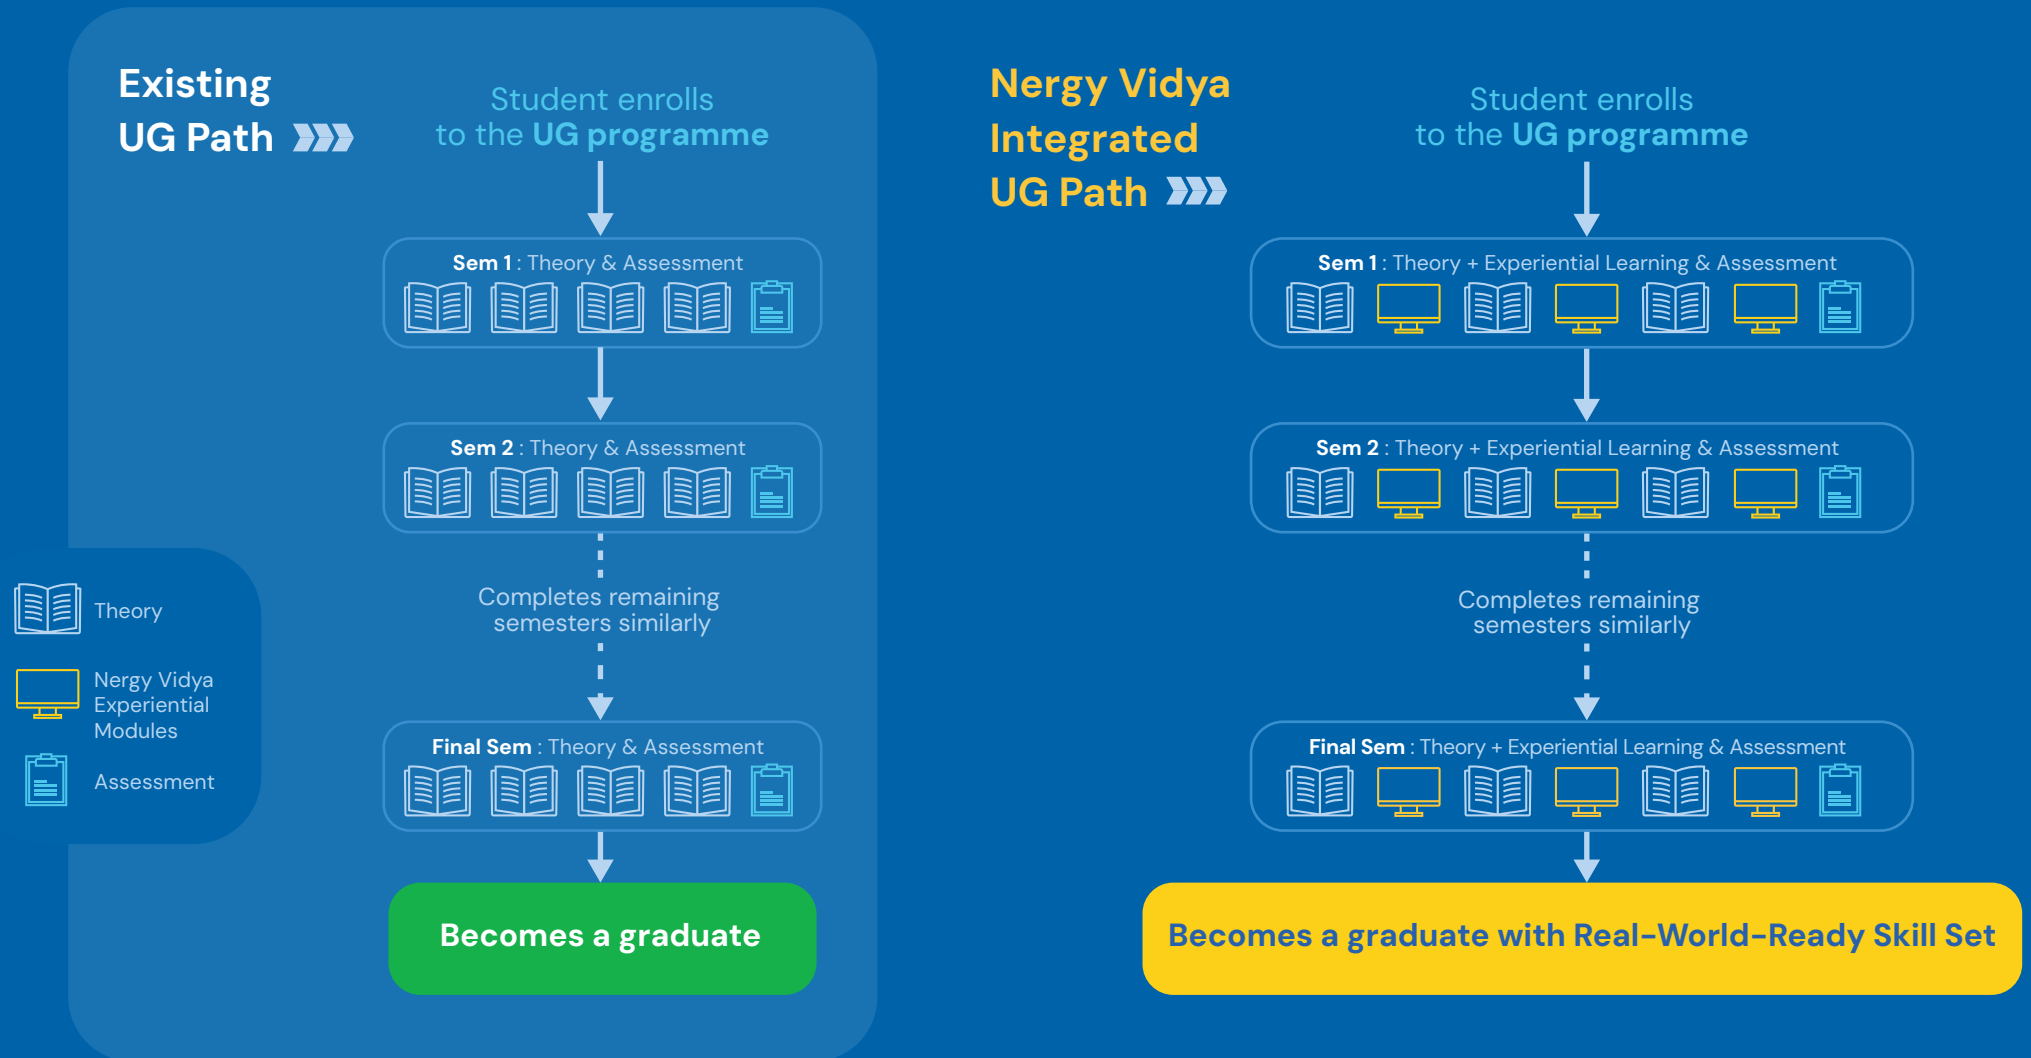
Existing UG Path

Student enrolls to the UG programme

Sem 1 : Theory & Assessment

Sem 2 : Theory & Assessment

Completes remaining semesters similarly

Final Sem : Theory & Assessment

Becomes a graduate

Theory

Nergy Vidya Experiential Modules

Assessment

Nergy Vidya Integrated UG Path

Student enrolls to the UG programme

Sem 1 : Theory + Experiential Learning & Assessment

Sem 2 : Theory + Experiential Learning & Assessment

Completes remaining semesters similarly

Final Sem : Theory + Experiential Learning & Assessment

Becomes a graduate with Real-World-Ready Skill Set